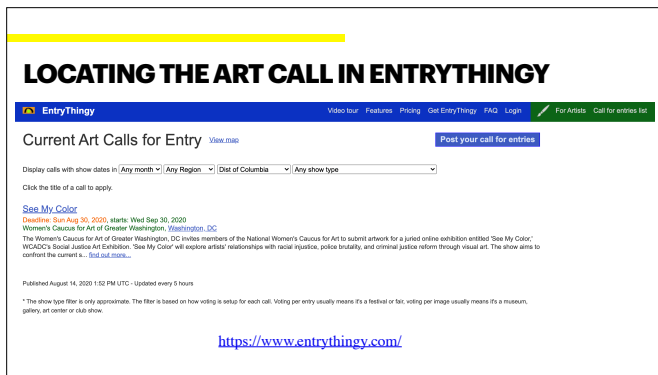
LOCATING THE ART CALL IN ENTRYTHINGY

EntryThingy

Video tour Features Pricing Get EntryThingy FAQ Login For Artists Call for entries list

Current Art Calls for Entry View map

Post your call for entries

Display calls with show dates in Any month Any Region Dist of Columbia Any show type

Click the title of a call to apply.

See My Color

Deadline: Sun Aug 30, 2020, starts: Wed Sep 30, 2020

Women's Caucus for Art of Greater Washington, Washington, DC

The Women's Caucus for Art of Greater Washington, DC invites members of the National Women's Caucus for Art to submit artwork for a juried online exhibition entitled 'See My Color,' WCADC's Social Justice Art Exhibition. 'See My Color' will explore artists' relationships with racial injustice, police brutality, and criminal justice reform through visual art. The show aims to confront the current s... find out more...

Published August 14, 2020 1:52 PM UTC - Updated every 5 hours

* The show type filter is only approximate. The filter is based on how voting is setup for each call. Voting per entry usually means it's a festival or fair, voting per image usually means it's a museum, gallery, art center or club show.

https://www.entrythingy.com/